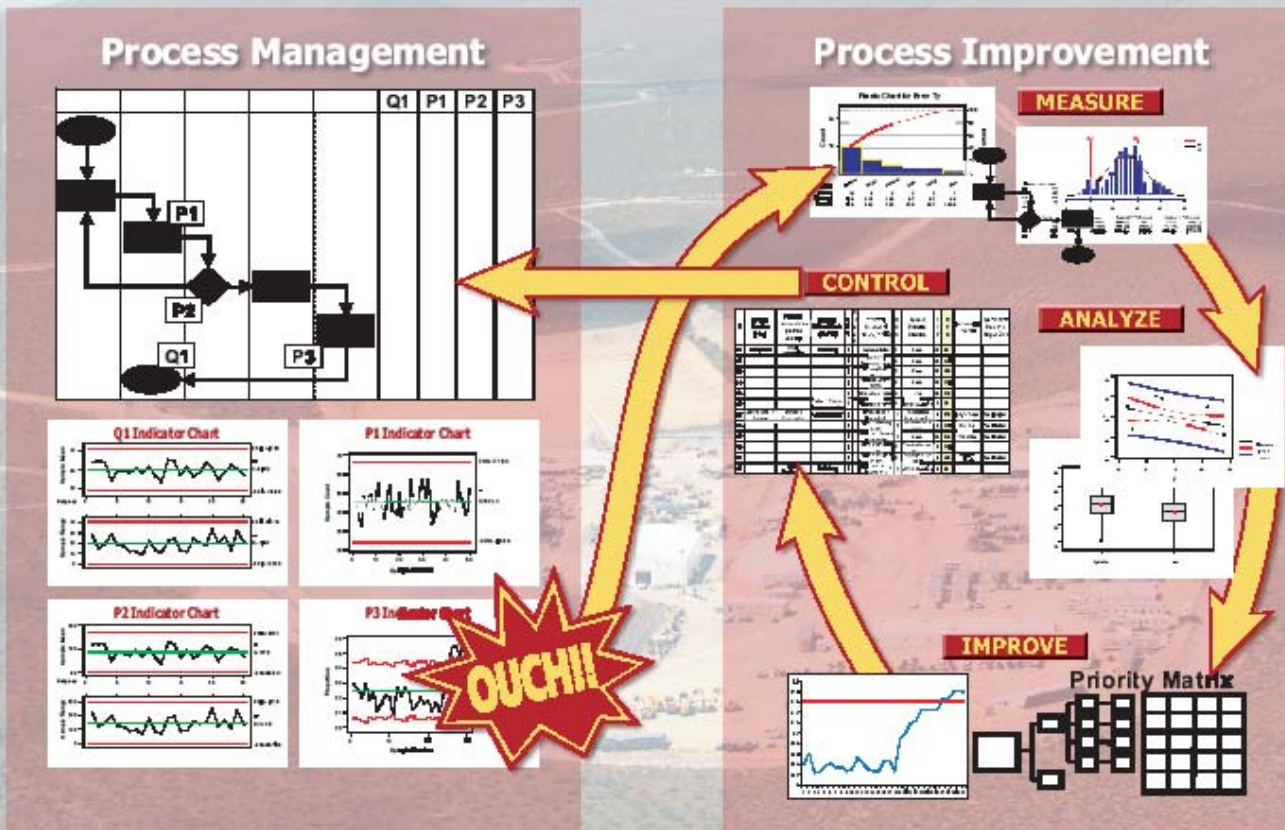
Process Management

Process Improvement

Q1 P1 P2 P3

P1

P2

Q1

P3

MEASURE

CONTROL

ANALYZE

Q1 Indicator Chart

P1 Indicator Chart

P2 Indicator Chart

P3 Indicator Chart

OUCH!!

IMPROVE

Priority Matrix